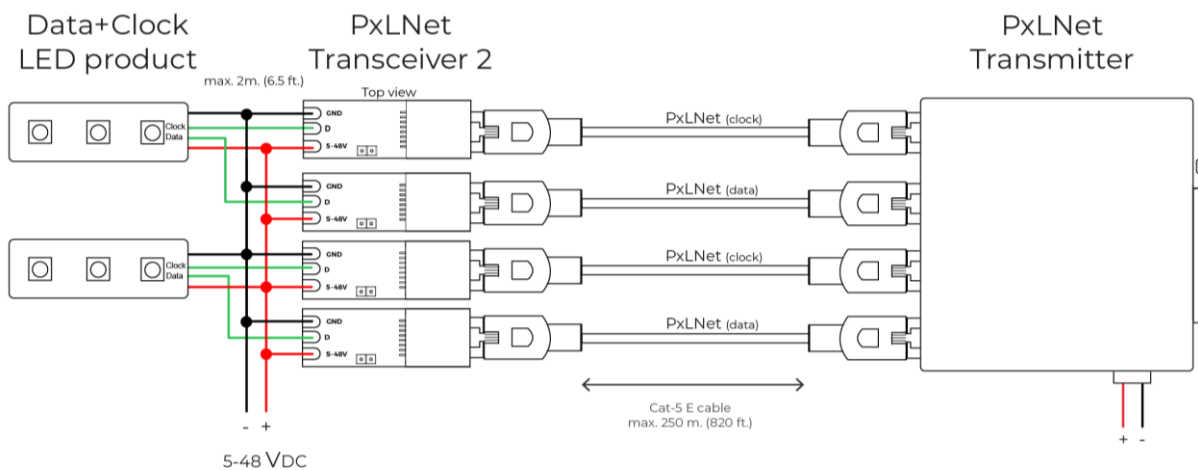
Data+Clock
LED product

PxLNet
Transceiver 2

PxLNet
Transmitter

max. 2m. (6.5 ft.)

Top view

Clock
Data

GND
D
5-48V

PxLNet (clock)

GND
D
5-48V

PxLNet (data)

Clock
Data

GND
D
5-48V

PxLNet (clock)

GND
D
5-48V

PxLNet (data)

Cat-5 E cable
max. 250 m. (820 ft.)

- +

5-48 VDC

+ -